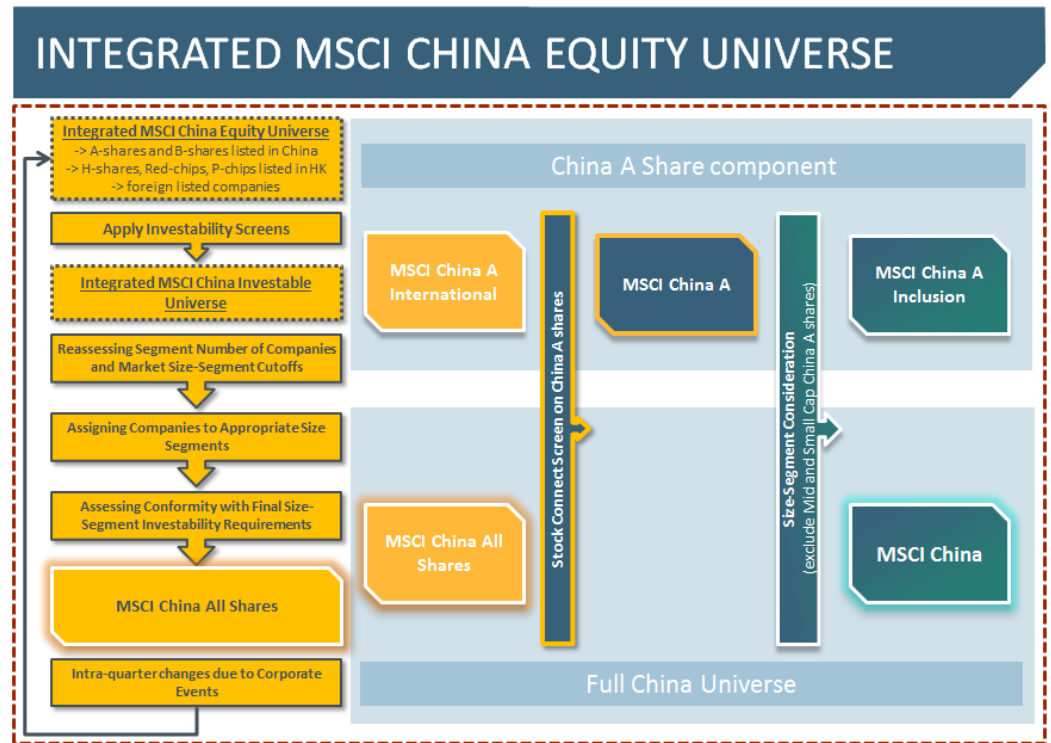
INTEGRATED MSCI CHINA EQUITY UNIVERSE

Integrated MSCI China Equity Universe
-> A-shares and B-shares listed in China
-> H-shares, Red-chips, P-chips listed in HK
-> foreign listed companies

Apply Investability Screens

Integrated MSCI China Investable Universe

Reassessing Segment Number of Companies and Market Size-Segment Cutoffs

Assigning Companies to Appropriate Size Segments

Assessing Conformity with Final Size-Segment Investability Requirements

MSCI China All Shares

Intra-quarter changes due to Corporate Events

China A Share component

MSCI China A International

Stock Connect Screen on China A shares

MSCI China A

Size-Segment Consideration
(exclude Mid and Small Cap China A shares)

MSCI China A Inclusion

MSCI China All Shares

MSCI China

Full China Universe